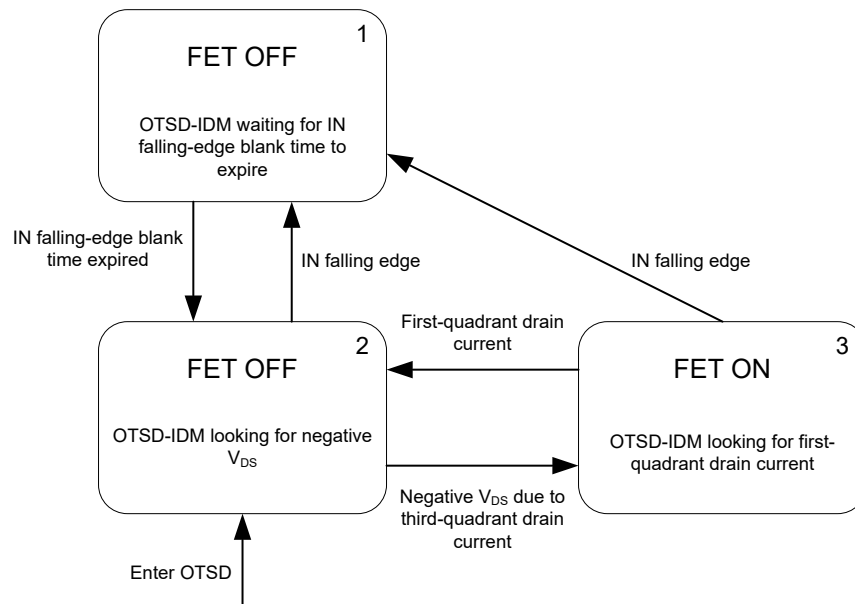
1

FET OFF

OTSD-IDM waiting for IN falling-edge blank time to expire

IN falling-edge blank time expired

IN falling edge

IN falling edge

First-quadrant drain current

2

FET OFF

OTSD-IDM looking for negative $V_{DS}$

3

FET ON

OTSD-IDM looking for first-quadrant drain current

Negative $V_{DS}$ due to third-quadrant drain current

Enter OTSD